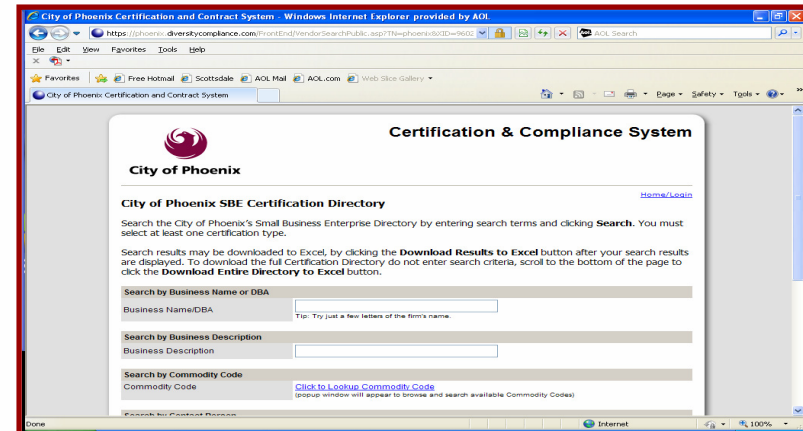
City of Phoenix Certification and Contract System - Windows Internet Explorer provided by AOL

https://phoenix.diversitycompliance.com/FrontEnd/VendorSearchPublic.asp?TN=phoenix&XID=9602

AOL Search

File Edit View Favorites Tools Help

Favorites | Free Hotmail | Scottsdale | AOL Mail | AOL.com | Web Slice Gallery

City of Phoenix Certification and Contract System

Page ▾ Safety ▾ Tools ▾

City of Phoenix

Certification & Compliance System

Home/Login

City of Phoenix SBE Certification Directory

Search the City of Phoenix's Small Business Enterprise Directory by entering search terms and clicking **Search**. You must select at least one certification type.

Search results may be downloaded to Excel, by clicking the **Download Results to Excel** button after your search results are displayed. To download the full Certification Directory do not enter search criteria, scroll to the bottom of the page to click the **Download Entire Directory to Excel** button.

Search by Business Name or DBA

Business Name/DBA

Tip: Try just a few letters of the firm's name.

Search by Business Description

Business Description

Search by Commodity Code

Commodity Code

Click to Lookup Commodity Code

(popup window will appear to browse and search available Commodity Codes)

Search by Contact Person

Done

Internet

100%